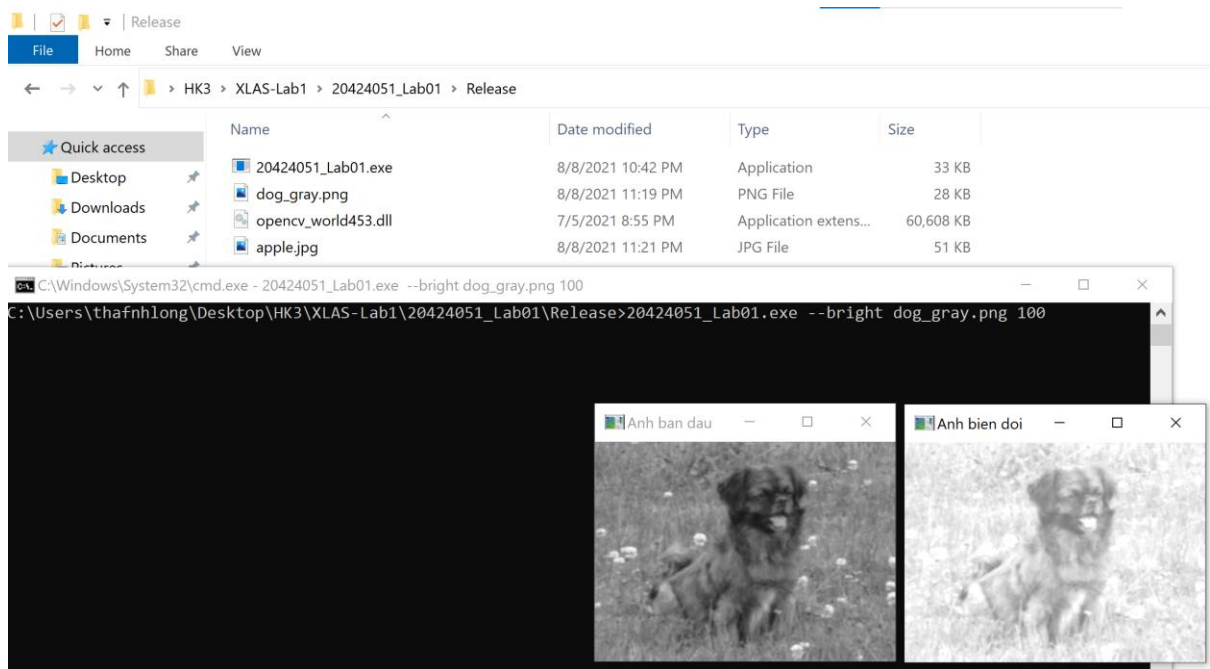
Release

File Home Share View

HK3 › XLAS-Lab1 › 20424051_Lab01 › Release

Quick access
Desktop
Downloads
Documents
Pictures

| Name | Date modified | Type | Size |
|---|---|---|---|
| 20424051_Lab01.exe | 8/8/2021 10:42 PM | Application | 33 KB |
| dog_gray.png | 8/8/2021 11:19 PM | PNG File | 28 KB |
| opencv_world453.dll | 7/5/2021 8:55 PM | Application extens... | 60,608 KB |
| apple.jpg | 8/8/2021 11:21 PM | JPG File | 51 KB |

C:\Windows\System32\cmd.exe - 20424051_Lab01.exe --bright dog_gray.png 100

C:\Users\thafnhlong\Desktop\HK3\XLAS-Lab1\20424051_Lab01\Release>20424051_Lab01.exe --bright dog_gray.png 100

Anh ban dau

Anh bien doi